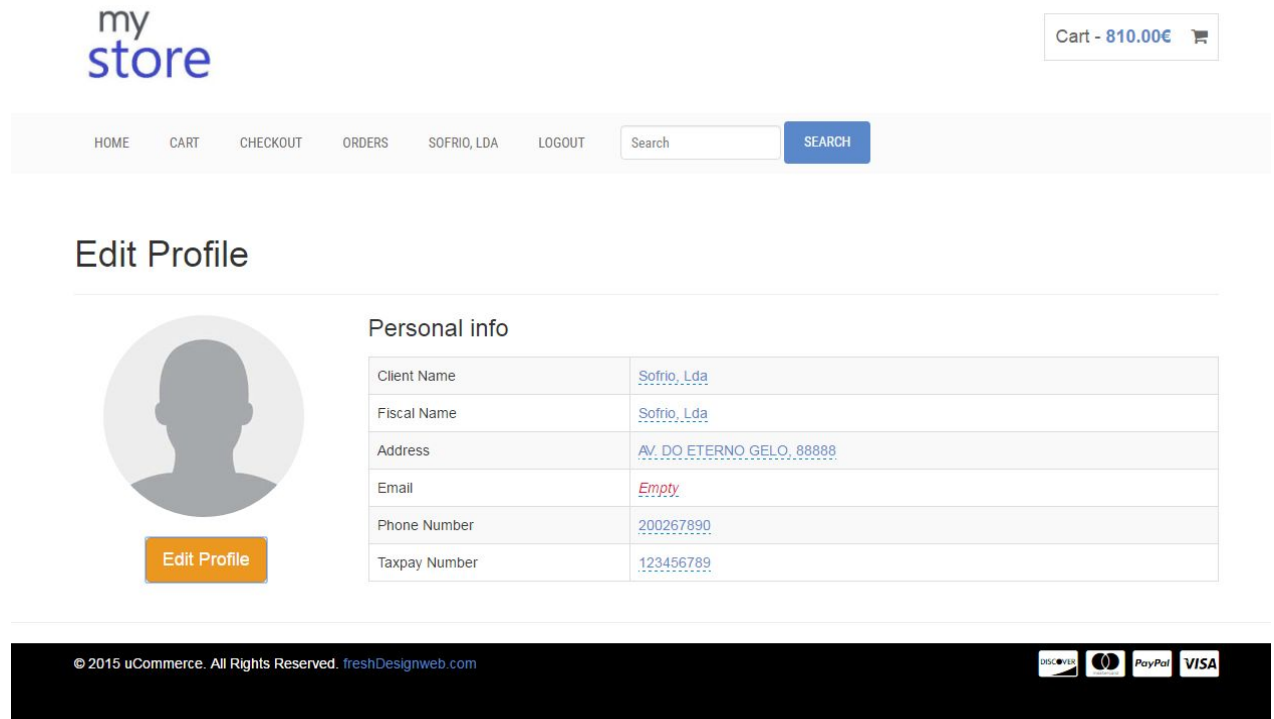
my
store

Cart - 810.00€

HOME CART CHECKOUT ORDERS SOFRIO, LDA LOGOUT Search SEARCH

Edit Profile

Edit Profile

Personal info

| | |
|---|---|
| Client Name | Sofrio, Lda |
| Fiscal Name | Sofrio, Lda |
| Address | AV. DO ETERNO GELO, 88888 |
| Email | Empty |
| Phone Number | 200267890 |
| Taxpay Number | 123456789 |

© 2015 uCommerce. All Rights Reserved. freshDesignweb.com

DISCOVER PayPal VISA